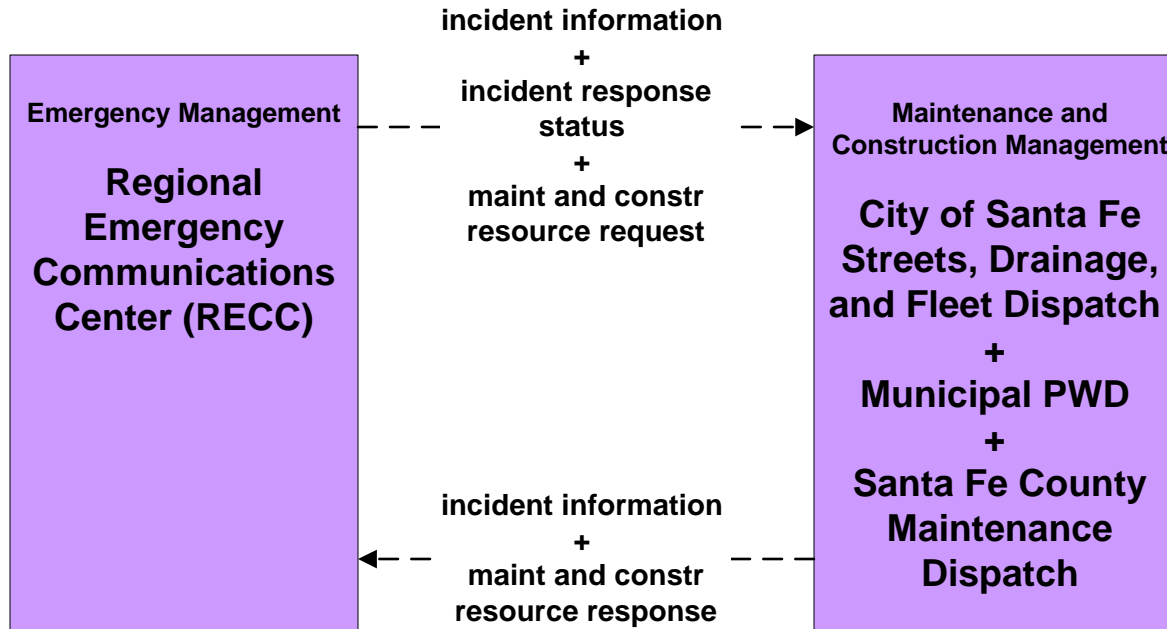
Emergency Management

Regional Emergency Communications Center (RECC)

incident information
+
incident response status
+
maint and constr resource request

Maintenance and Construction Management

City of Santa Fe Streets, Drainage, and Fleet Dispatch
+
Municipal PWD
+
Santa Fe County Maintenance Dispatch

incident information
+
maint and constr resource response